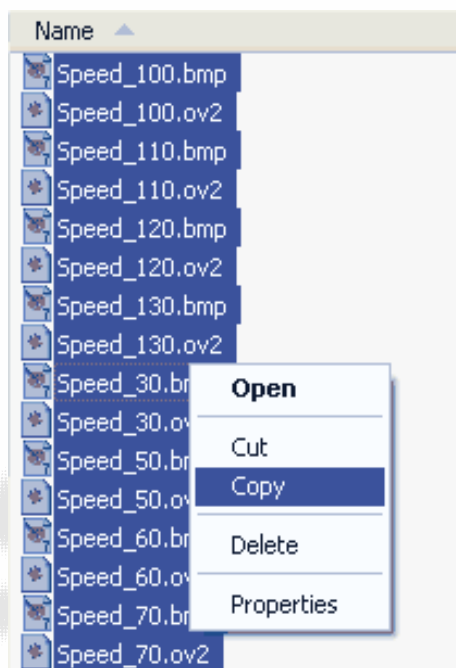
Name

Speed_100.bmp
Speed_100.ov2
Speed_110.bmp
Speed_110.ov2
Speed_120.bmp
Speed_120.ov2
Speed_130.bmp
Speed_130.ov2
Speed_30.br
Speed_30.ov
Speed_50.br
Speed_50.ov
Speed_60.br
Speed_60.ov
Speed_70.br
Speed_70.ov2

Open
Cut
Copy
Delete
Properties